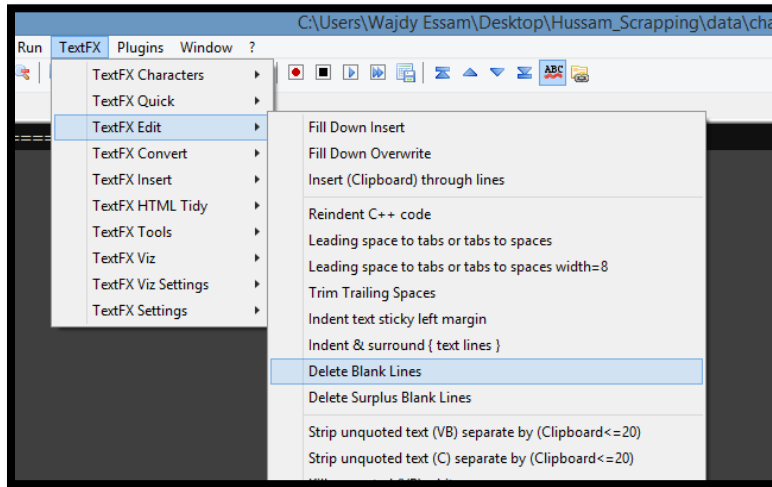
C:\Users\Wajdy Essam\Desktop\Hussam_Scrapping\data\cha

Run TextFX Plugins Window ?

TextFX Characters
TextFX Quick
TextFX Edit
TextFX Convert
TextFX Insert
TextFX HTML Tidy
TextFX Tools
TextFX Viz
TextFX Viz Settings
TextFX Settings

Fill Down Insert
Fill Down Overwrite
Insert (Clipboard) through lines
Reindent C++ code
Leading space to tabs or tabs to spaces
Leading space to tabs or tabs to spaces width=8
Trim Trailing Spaces
Indent text sticky left margin
Indent & surround { text lines }
Delete Blank Lines
Delete Surplus Blank Lines
Strip unquoted text (VB) separate by (Clipboard<=20)
Strip unquoted text (C) separate by (Clipboard<=20)
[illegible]